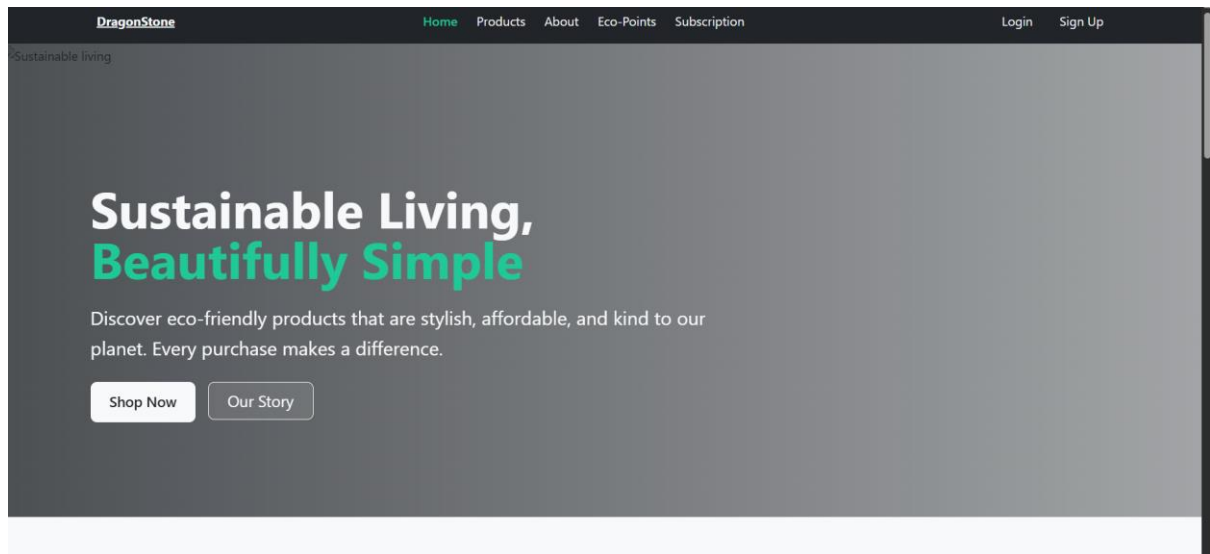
DragonStone

Home Products About Eco-Points Subscription

Login Sign Up

Sustainable living

Sustainable Living, Beautifully Simple

Discover eco-friendly products that are stylish, affordable, and kind to our planet. Every purchase makes a difference.

Shop Now

Our Story